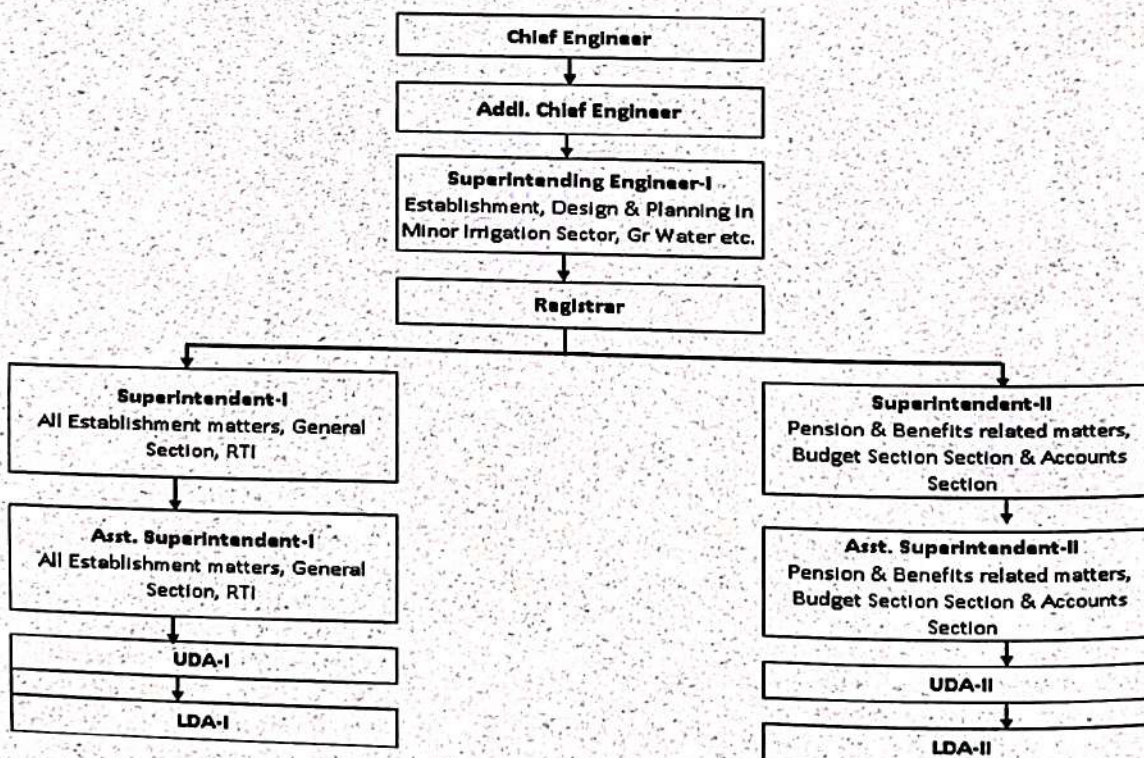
Chief Engineer

Addl. Chief Engineer

Superintending Engineer-I
Establishment, Design & Planning in Minor Irrigation Sector, Gr Water etc.

Registrar

Superintendent-I
All Establishment matters, General Section, RTI

Asst. Superintendent-I
All Establishment matters, General Section, RTI

UDA-I

LDA-I

Superintendent-II
Pension & Benefits related matters, Budget Section Section & Accounts Section

Asst. Superintendent-II
Pension & Benefits related matters, Budget Section Section & Accounts Section

UDA-II

LDA-II